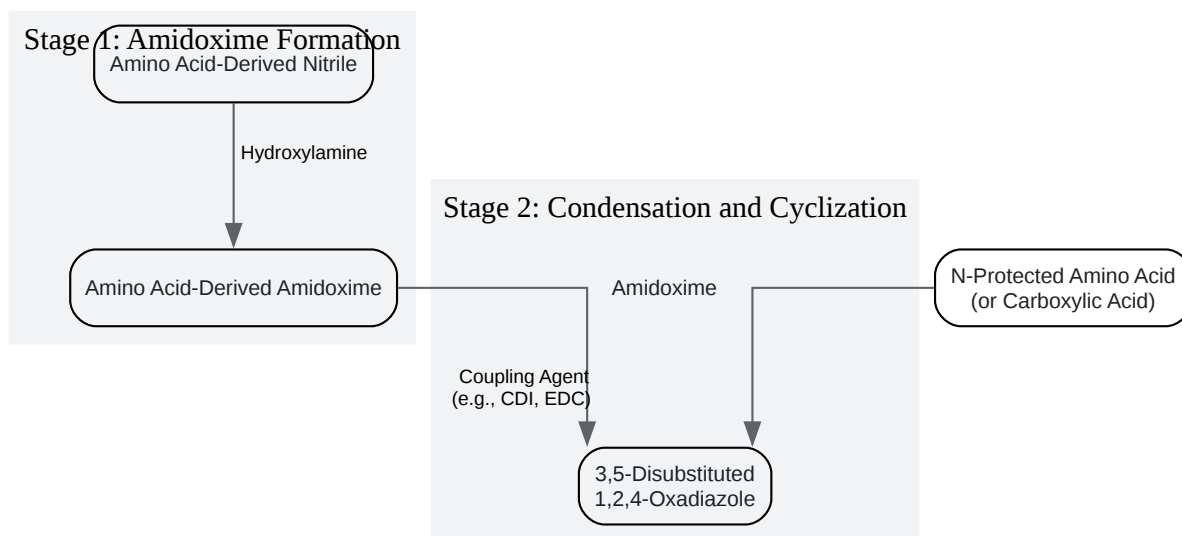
Stage 1: Amidoxime Formation

Amino Acid-Derived Nitrile

Hydroxylamine

Amino Acid-Derived Amidoxime

Stage 2: Condensation and Cyclization

Amidoxime

N-Protected Amino Acid (or Carboxylic Acid)

Coupling Agent (e.g., CDI, EDC)

3,5-Disubstituted 1,2,4-Oxadiazole